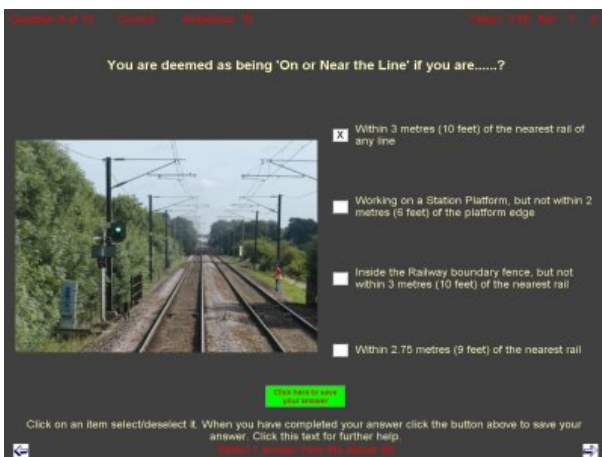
Question 4 of 10 Correct Answered 10 Taken 2:55 Ref 7 4

You are deemed as being 'On or Near the Line' if you are......?

X Within 3 metres (10 feet) of the nearest rail of any line

Working on a Station Platform, but not within 2 metres (6 feet) of the platform edge

Inside the Railway boundary fence, but not within 3 metres (10 feet) of the nearest rail

Within 2.75 metres (9 feet) of the nearest rail

Click here to save your answer

Click on an item select/deselect it. When you have completed your answer click the button above to save your answer. Click this text for further help.

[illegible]